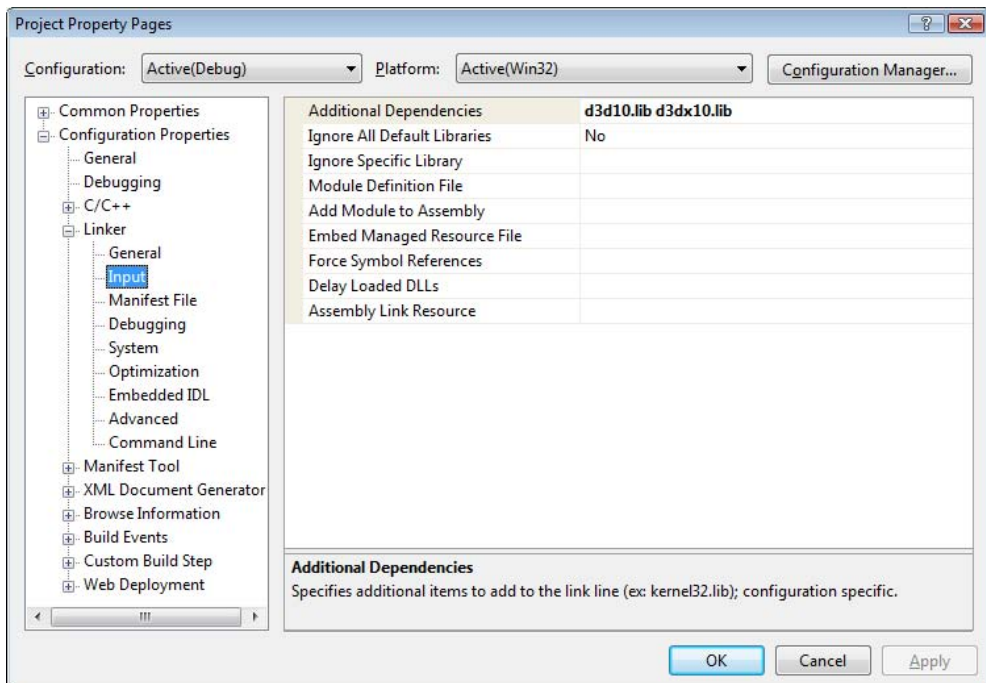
Project Property Pages

?

Configuration: Active(Debug)

Platform: Active(Win32)

Configuration Manager...

Common Properties
Configuration Properties
General
Debugging
C/C++
Linker
General
Input
Manifest File
Debugging
System
Optimization
Embedded IDL
Advanced
Command Line
Manifest Tool
XML Document Generator
Browse Information
Build Events
Custom Build Step
Web Deployment

| Additional Dependencies | d3d10.lib d3dx10.lib |
|---|---|
| Ignore All Default Libraries | No |
| Ignore Specific Library | |
| Module Definition File | |
| Add Module to Assembly | |
| Embed Managed Resource File | |
| Force Symbol References | |
| Delay Loaded DLLs | |
| Assembly Link Resource | |

Additional Dependencies
Specifies additional items to add to the link line (ex: kernel32.lib); configuration specific.

OK Cancel Apply